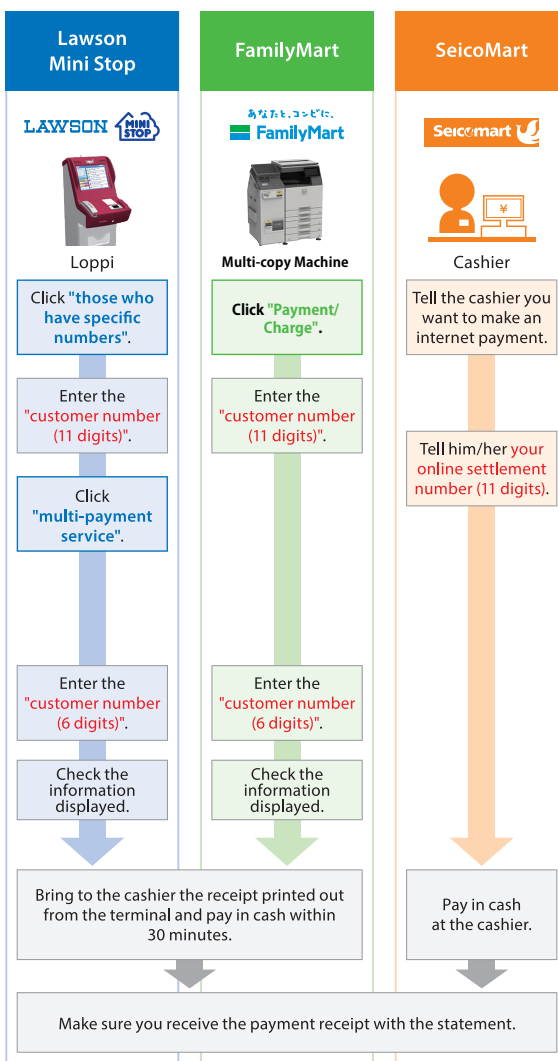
Lawson Mini Stop

LAWSON MINI STOP

Loppi

Click "those who have specific numbers".

Enter the "customer number (11 digits)".

Click "multi-payment service".

Enter the "customer number (6 digits)".

Check the information displayed.

FamilyMart

あなたと、コンビに、FamilyMart

Multi-copy Machine

Click "Payment/ Charge".

Enter the "customer number (11 digits)".

Enter the "customer number (6 digits)".

Check the information displayed.

SeicoMart

Seicomart

¥

Cashier

Tell the cashier you want to make an internet payment.

Tell him/her your online settlement number (11 digits).

Bring to the cashier the receipt printed out from the terminal and pay in cash within 30 minutes.

Pay in cash at the cashier.

Make sure you receive the payment receipt with the statement.